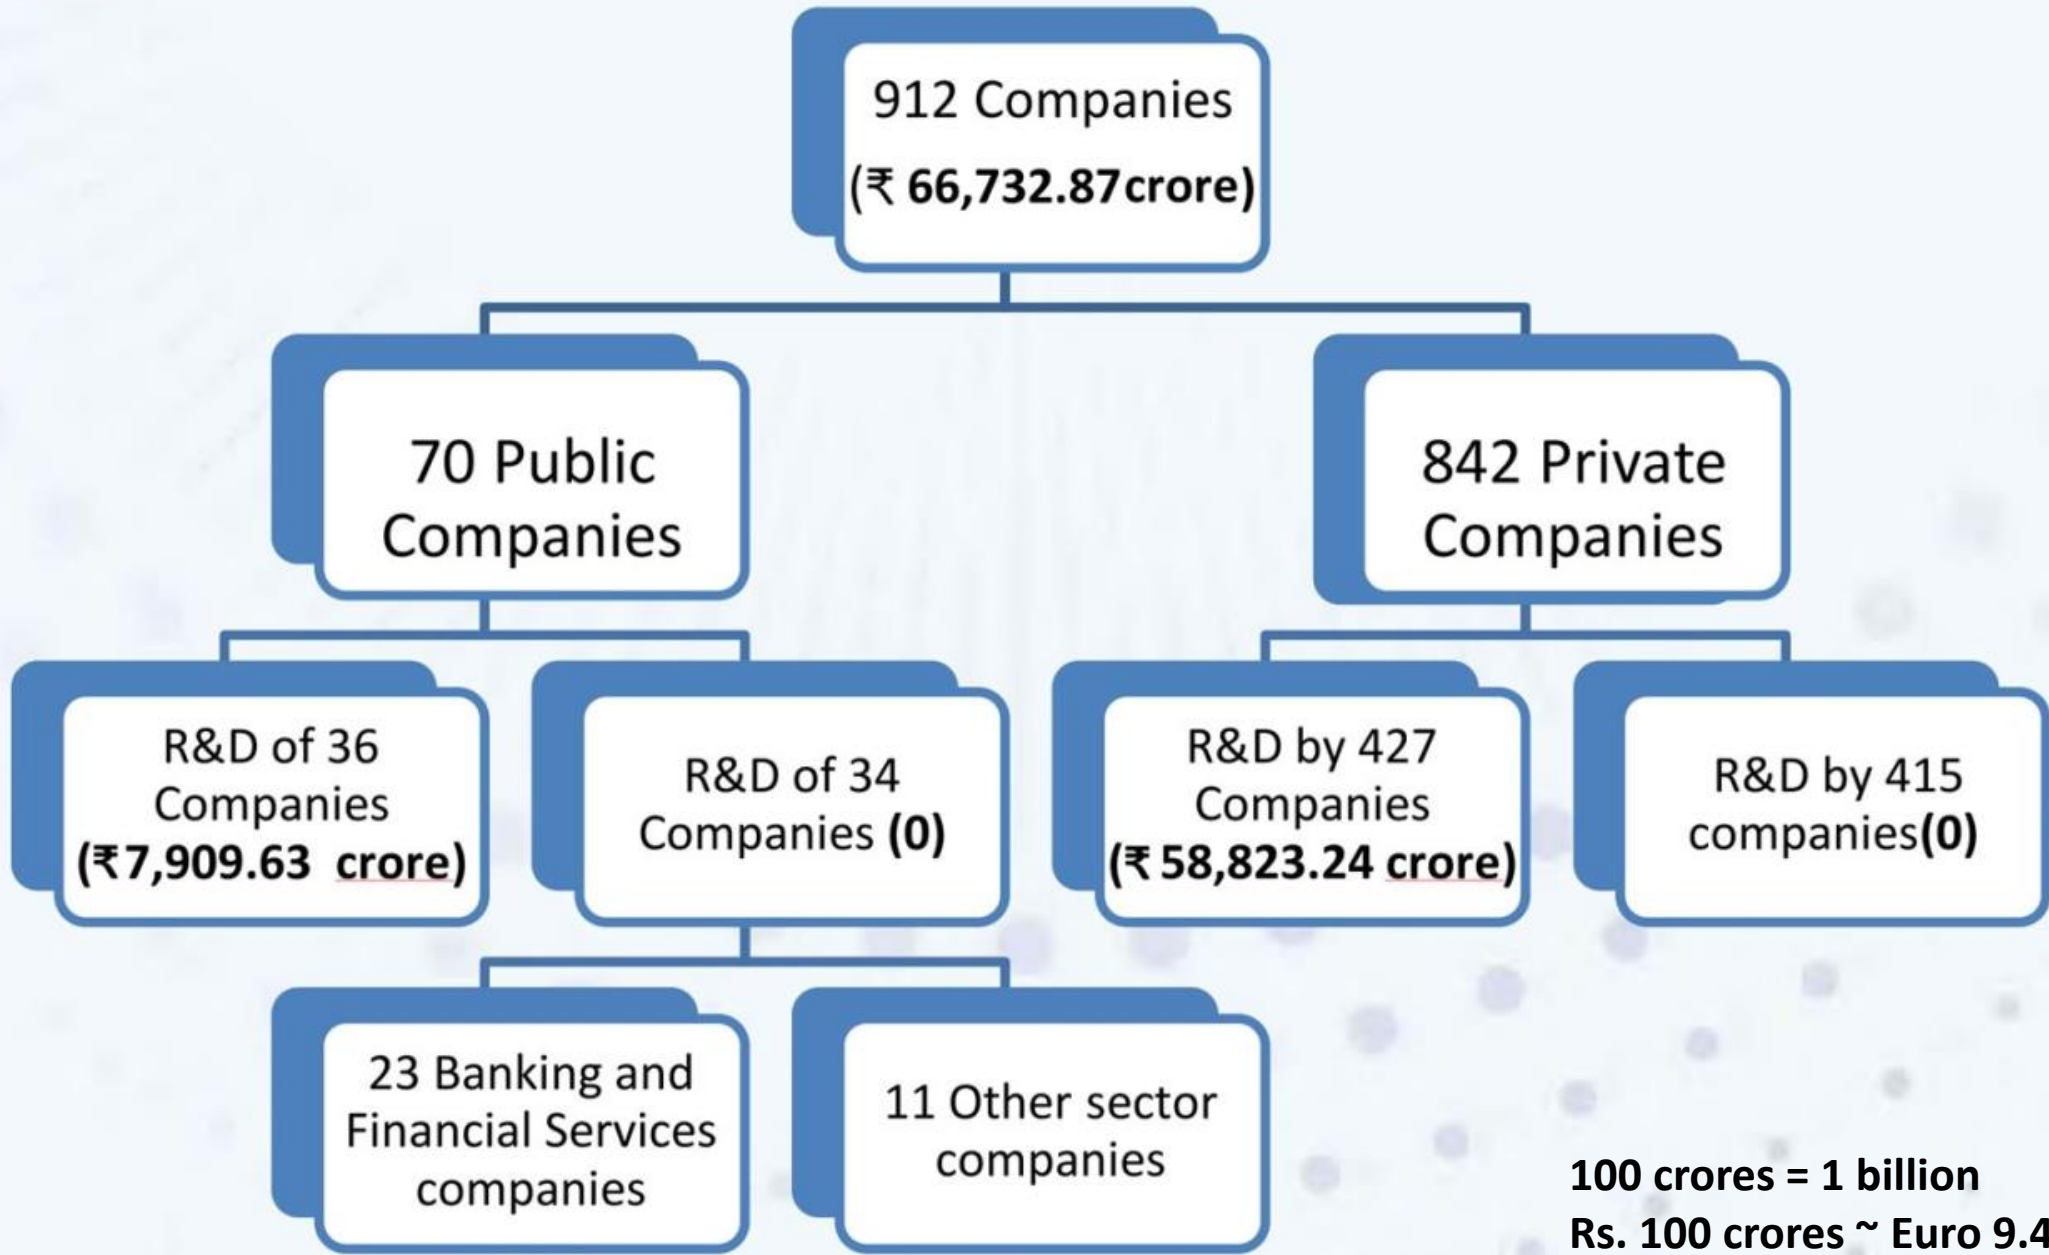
912 Companies
(₹ 66,732.87crore)

70 Public Companies

842 Private Companies

R&D of 36 Companies (₹7,909.63 crore)

R&D of 34 Companies (0)

R&D by 427 Companies (₹ 58,823.24 crore)

R&D by 415 companies(0)

23 Banking and Financial Services companies

11 Other sector companies

100 crores = 1 billion
Rs. 100 crores ~ Euro 9.4 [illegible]